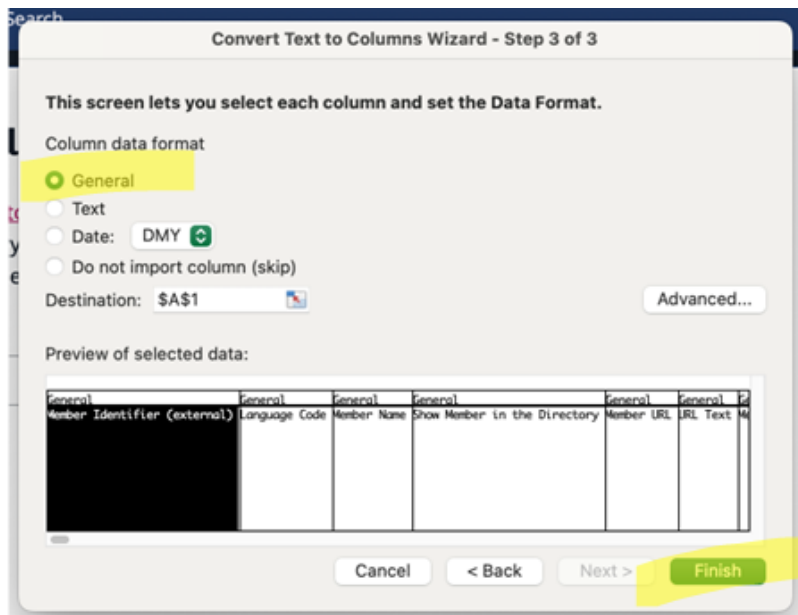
Search

Convert Text to Columns Wizard - Step 3 of 3

This screen lets you select each column and set the Data Format.

Column data format

General

Text

Date: DMY

Do not import column (skip)

Destination: $A$1

Advanced...

Preview of selected data:

| General | General | General | General | General | General | G |
|---|---|---|---|---|---|---|
| Member Identifier (external) | Language Code | Member Name | Show Member in the Directory | Member URL | URL Text | M |

Cancel

< Back

Next >

Finish